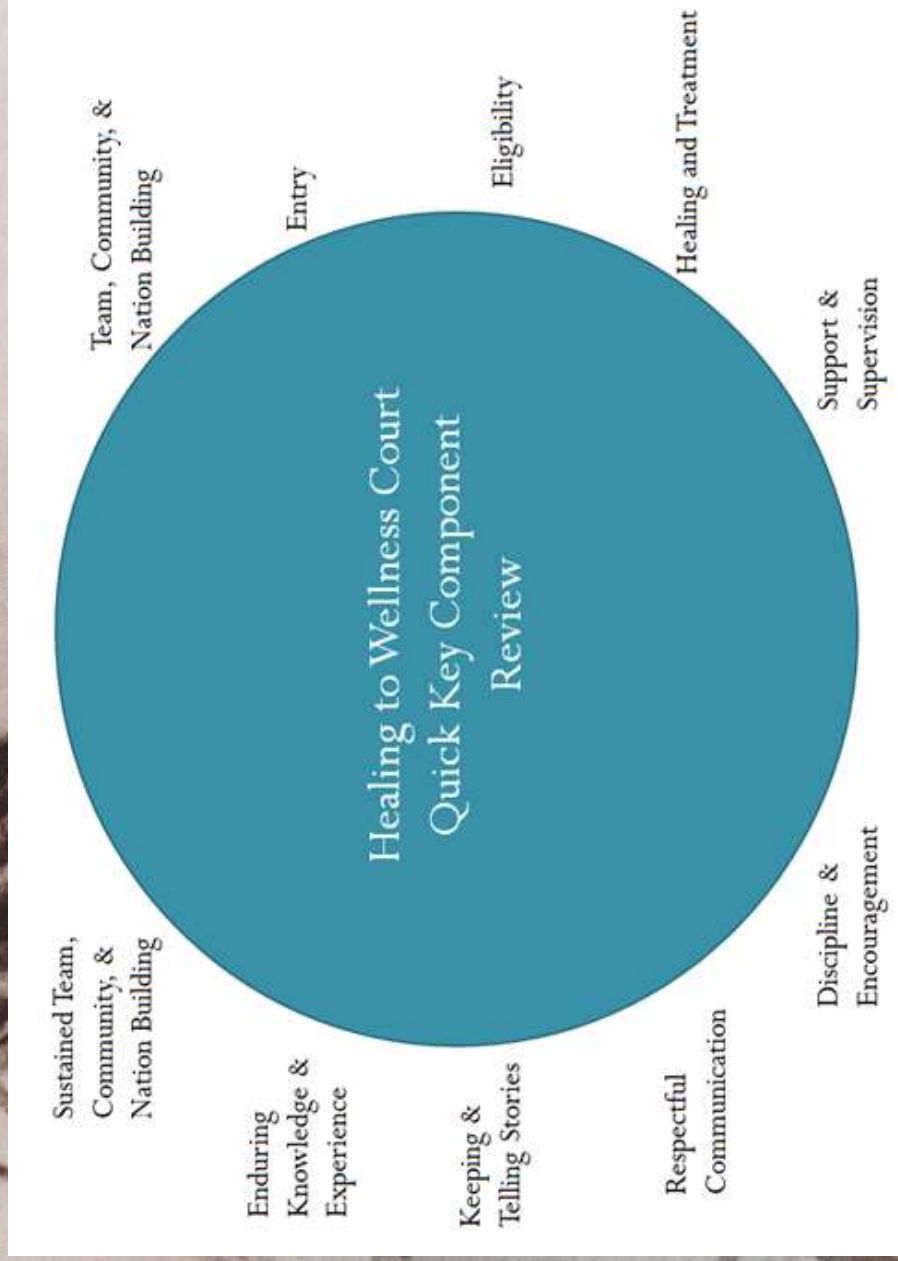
Healing to Wellness Court Quick Key Component Review

Team, Community, & Nation Building

Entry

Eligibility

Healing and Treatment

Support & Supervision

Discipline & Encouragement

Respectful Communication

Keeping & Telling Stories

Enduring Knowledge & Experience

Sustained Team, Community, & Nation Building